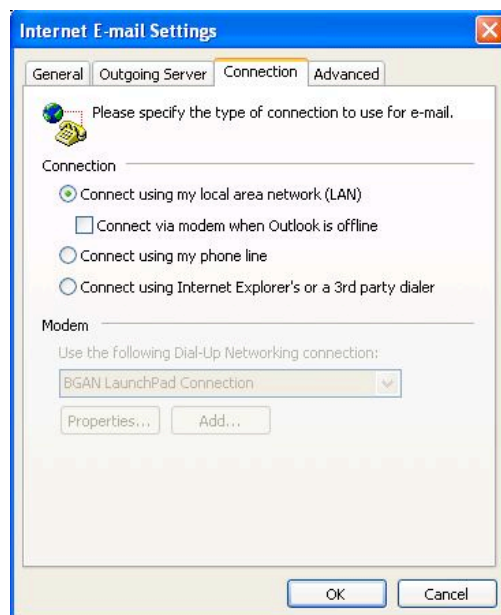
Internet E-mail Settings

General | Outgoing Server | Connection | Advanced

Please specify the type of connection to use for e-mail.

Connection

Connect using my local area network (LAN)

Connect via modem when Outlook is offline

Connect using my phone line

Connect using Internet Explorer's or a 3rd party dialer

Modem

Use the following Dial-Up Networking connection:

BGAN LaunchPad Connection

Properties... | Add...

OK | Cancel